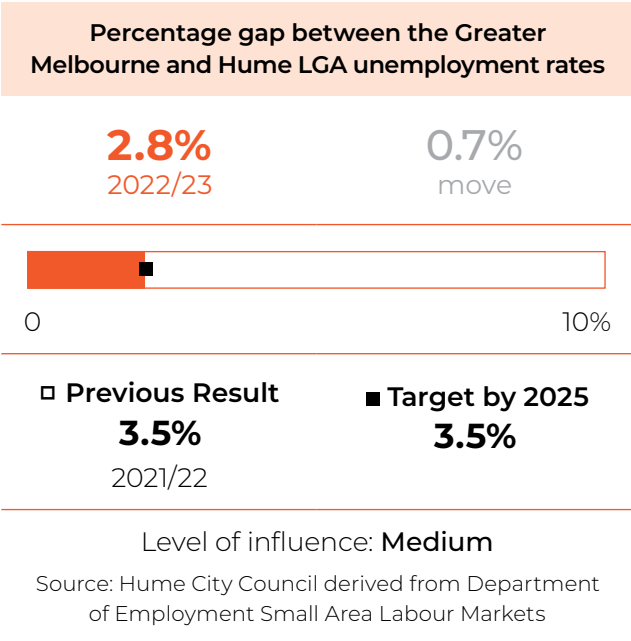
Percentage gap between the Greater Melbourne and Hume LGA unemployment rates

2.8%
2022/23

0.7%
move

0

10%

Previous Result
3.5%
2021/22

Target by 2025
3.5%

Level of influence: Medium

Source: Hume City Council derived from Department of Employment Small Area Labour Markets